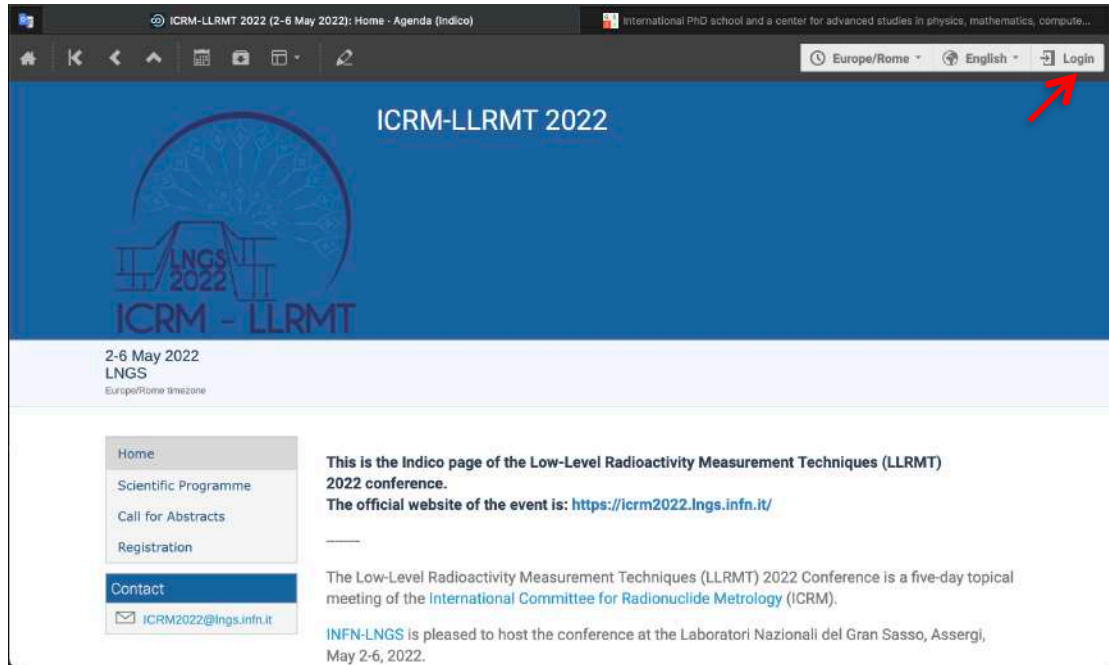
ICRM-LLRMT 2022 (2-6 May 2022): Home - Agenda (Indico)

International PhD school and a center for advanced studies in physics, mathematics, compute...

Europe/Rome English Login

ICRM-LLRMT 2022

LNGS 2022

ICRM - LLRMT

2-6 May 2022
LNGS
Europe/Rome timezone

Home
Scientific Programme
Call for Abstracts
Registration

Contact
ICRM2022@lngs.infn.it

This is the Indico page of the Low-Level Radioactivity Measurement Techniques (LLRMT) 2022 conference.
The official website of the event is: https://icrm2022.lngs.infn.it/

The Low-Level Radioactivity Measurement Techniques (LLRMT) 2022 Conference is a five-day topical meeting of the International Committee for Radionuclide Metrology (ICRM).

INFN-LNGS is pleased to host the conference at the Laboratori Nazionali del Gran Sasso, Assergi, May 2-6, 2022.